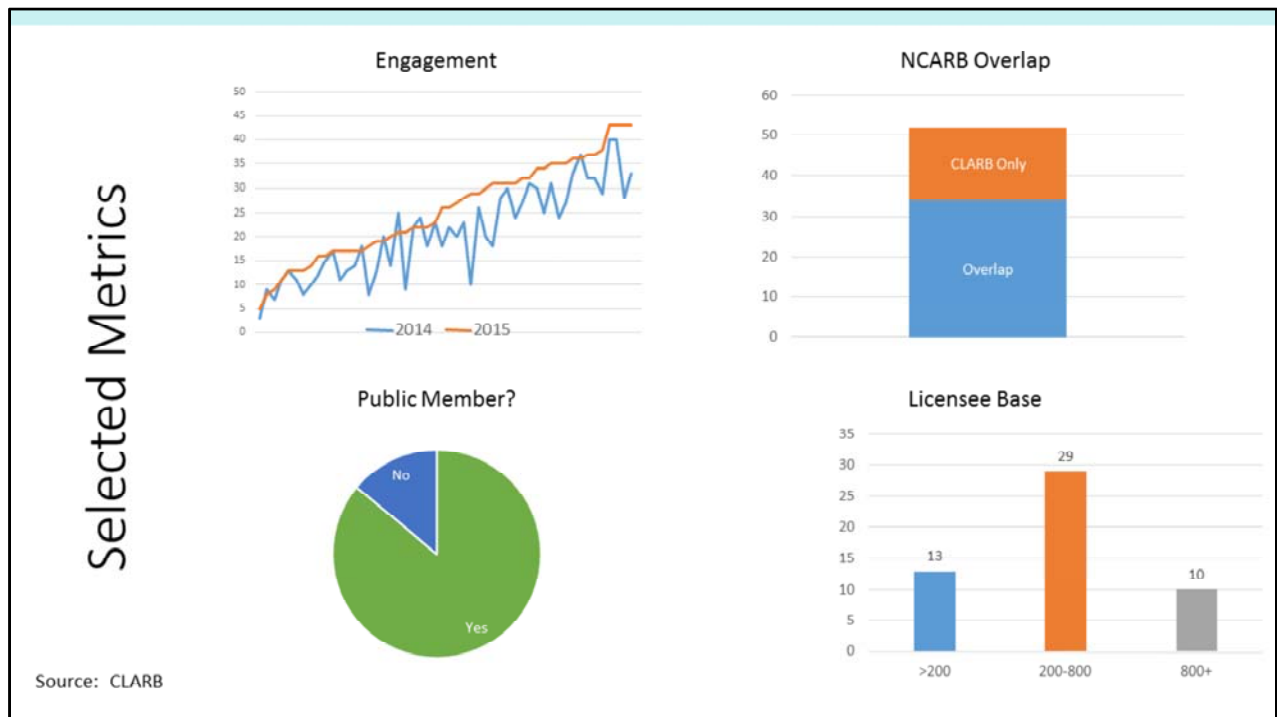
Selected Metrics

Engagement

50
45
40
35
30
25
20
15
10
5
0

2014 2015

NCARB Overlap

60
50
40
30
20
10
0

CLARB Only

Overlap

Public Member?

No

Yes

Licensee Base

35
30
25
20
15
10
5
0

13
29
10

>200
200-800
800+

Source: CLARB